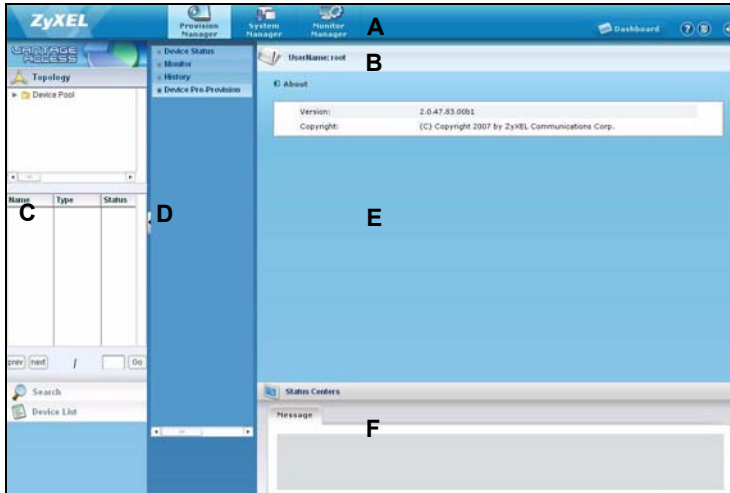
ZyXEL

Provision Manager

System Manager

Monitor Manager

A

Dashboard

VANTAGE ACCESS

Topology

Device Pool

Device Status

Monitor

History

Device Pre-Provision

UserName: root

B

About

| Version: | 2.0.47.83.00b1 |
|---|---|
| Copyright: | (C) Copyright 2007 by ZyXEL Communications Corp. |

Name

Type

Status

C

D

E

prev next / Go

Search

Device List

Status Centers

Message

F